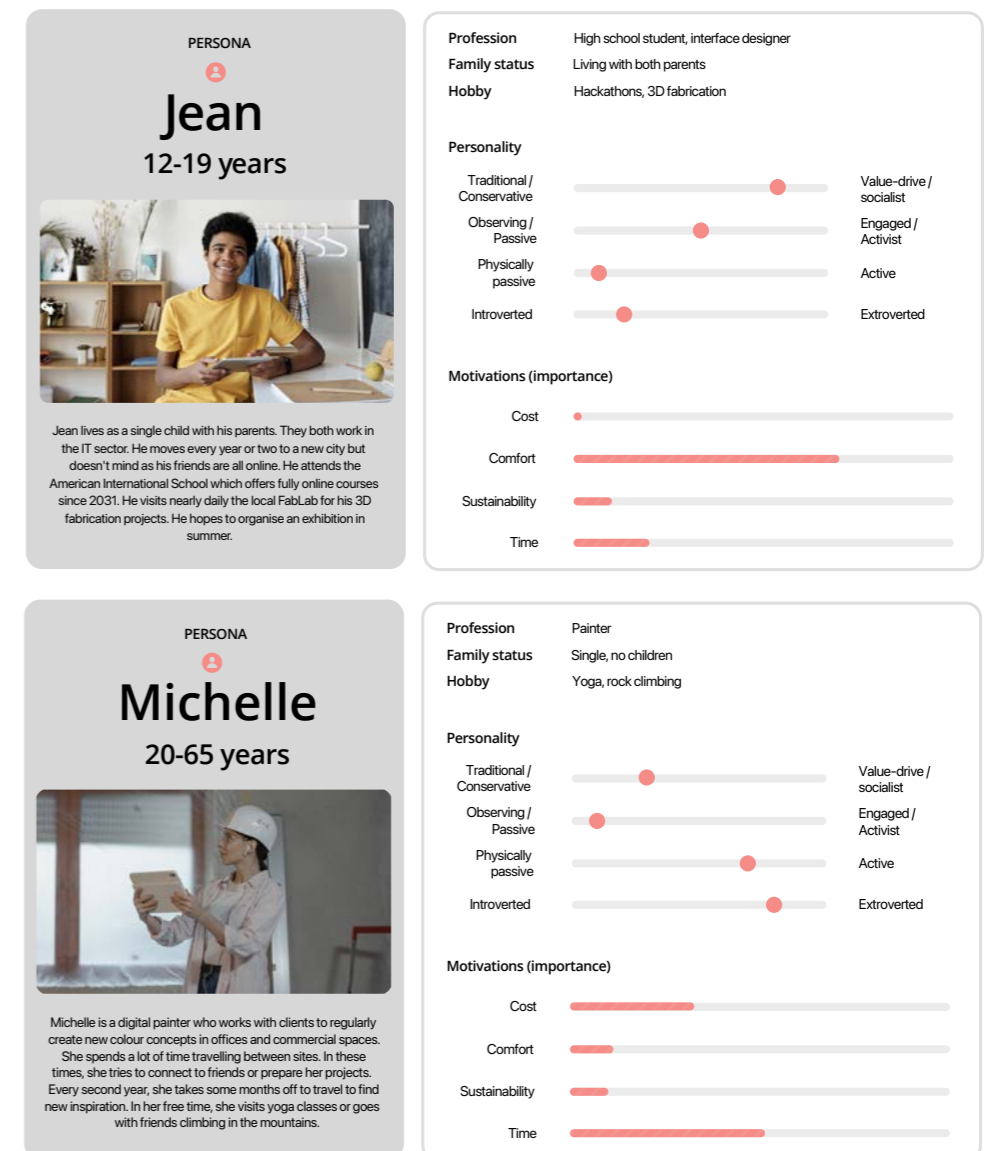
PERSONA

Jean

12-19 years

Jean lives as a single child with his parents. They both work in the IT sector. He moves every year or two to a new city but doesn't mind as his friends are all online. He attends the American International School which offers fully online courses since 2031. He visits nearly daily the local FabLab for his 3D fabrication projects. He hopes to organise an exhibition in summer.

Profession High school student, interface designer
Family status Living with both parents
Hobby Hackathons, 3D fabrication

Personality

Traditional / Conservative Value-drive / socialist
Observing / Passive Engaged / Activist
Physically passive Active
Introverted Extroverted

Motivations (importance)

Cost
Comfort
Sustainability
Time

PERSONA

Michelle

20-65 years

Michelle is a digital painter who works with clients to regularly create new colour concepts in offices and commercial spaces. She spends a lot of time travelling between sites. In these times, she tries to connect to friends or prepare her projects. Every second year, she takes some months off to travel to find new inspiration. In her free time, she visits yoga classes or goes with friends climbing in the mountains.

Profession Painter
Family status Single, no children
Hobby Yoga, rock climbing

Personality

Traditional / Conservative Value-drive / socialist
Observing / Passive Engaged / Activist
Physically passive Active
Introverted Extroverted

Motivations (importance)

Cost
Comfort
Sustainability
Time